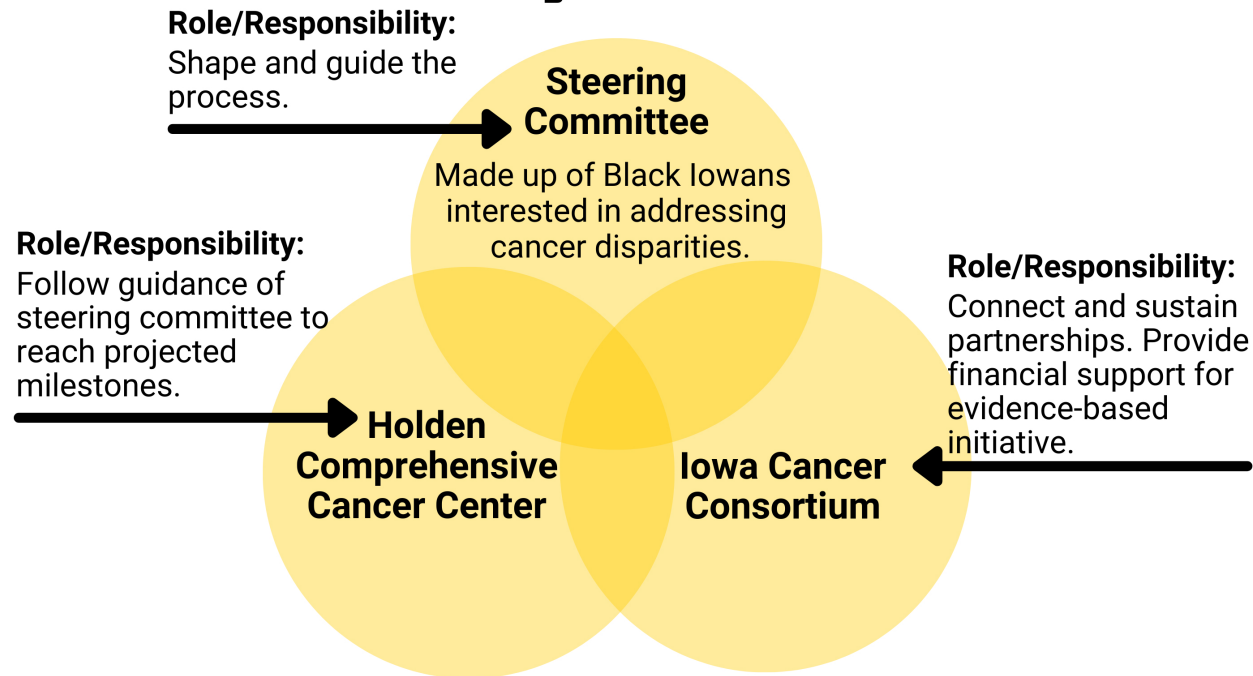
Role/Responsibility:
Shape and guide the process.

Steering Committee

Made up of Black Iowans interested in addressing cancer disparities.

Role/Responsibility:
Follow guidance of steering committee to reach projected milestones.

Role/Responsibility:
Connect and sustain partnerships. Provide financial support for evidence-based initiative.

Holden Comprehensive Cancer Center

Iowa Cancer Consortium